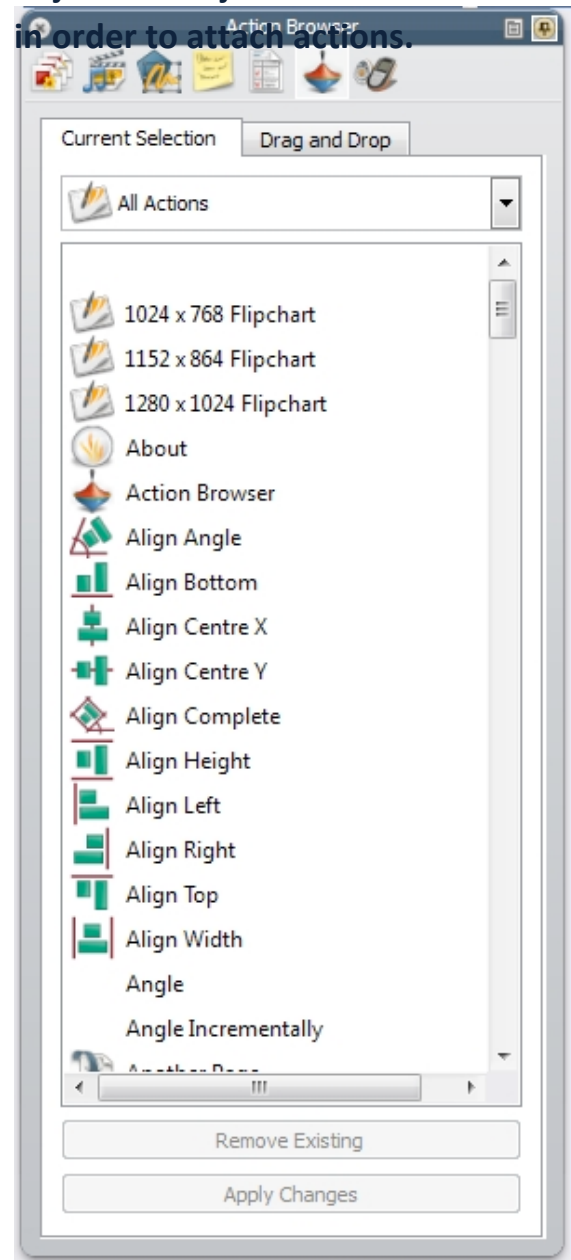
in order to attach actions.

Action Browser

Current Selection | Drag and Drop

All Actions

1024 x 768 Flipchart
1152 x 864 Flipchart
1280 x 1024 Flipchart
About
Action Browser
Align Angle
Align Bottom
Align Centre X
Align Centre Y
Align Complete
Align Height
Align Left
Align Right
Align Top
Align Width
Angle
Angle Incrementally
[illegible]

Remove Existing

Apply Changes